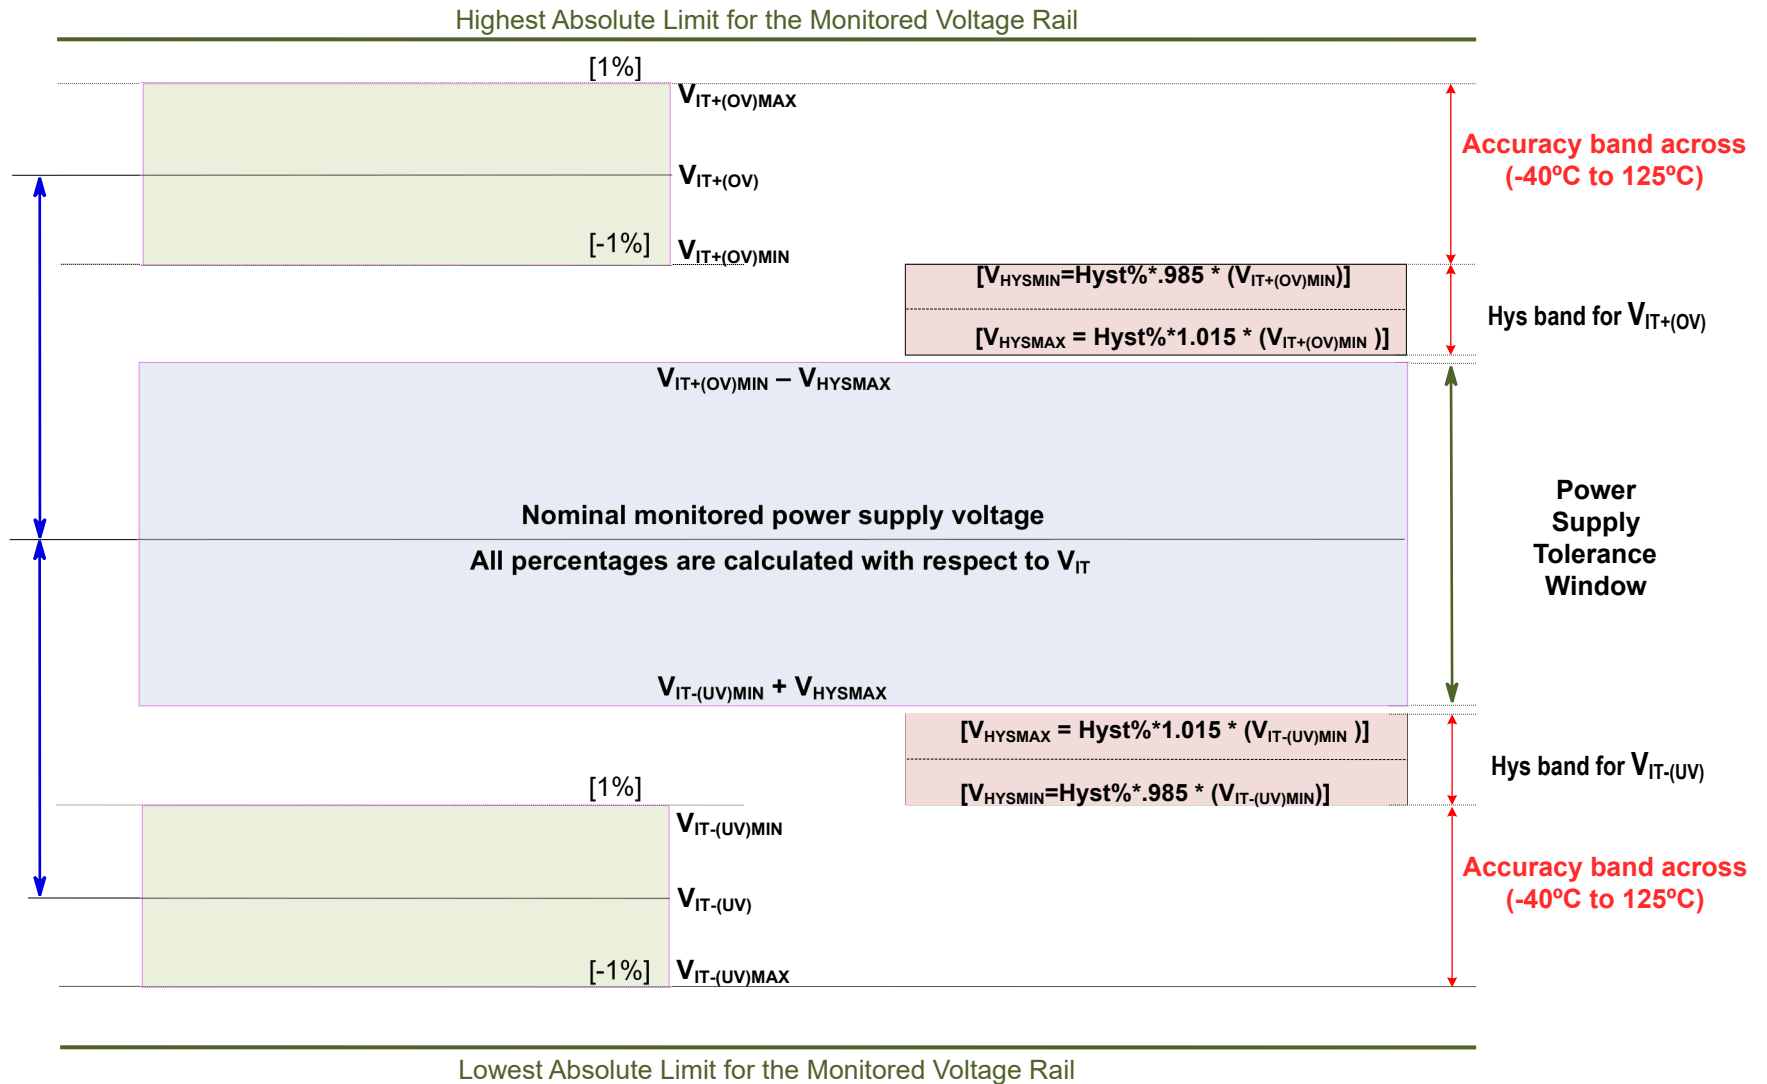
Highest Absolute Limit for the Monitored Voltage Rail

[1%]

$V_{IT+(OV)MAX}$

$V_{IT+(OV)}$

[-1%]

$V_{IT+(OV)MIN}$

Accuracy band across (-40ºC to 125ºC)

[$V_{HYSMIN}$=Hyst%*.985 * ($V_{IT+(OV)MIN}$)]

[$V_{HYSMAX}$ = Hyst%*1.015 * ($V_{IT+(OV)MIN}$ )]

Hys band for $V_{IT+(OV)}$

$V_{IT+(OV)MIN}$ – $V_{HYSMAX}$

Nominal monitored power supply voltage

All percentages are calculated with respect to $V_{IT}$

Power Supply Tolerance Window

$V_{IT-(UV)MIN}$ + $V_{HYSMAX}$

[$V_{HYSMAX}$ = Hyst%*1.015 * ($V_{IT-(UV)MIN}$ )]

[$V_{HYSMIN}$=Hyst%*.985 * ($V_{IT-(UV)MIN}$)]

Hys band for $V_{IT-(UV)}$

[1%]

$V_{IT-(UV)MIN}$

$V_{IT-(UV)}$

[-1%]

$V_{IT-(UV)MAX}$

Accuracy band across (-40ºC to 125ºC)

Lowest Absolute Limit for the Monitored Voltage Rail